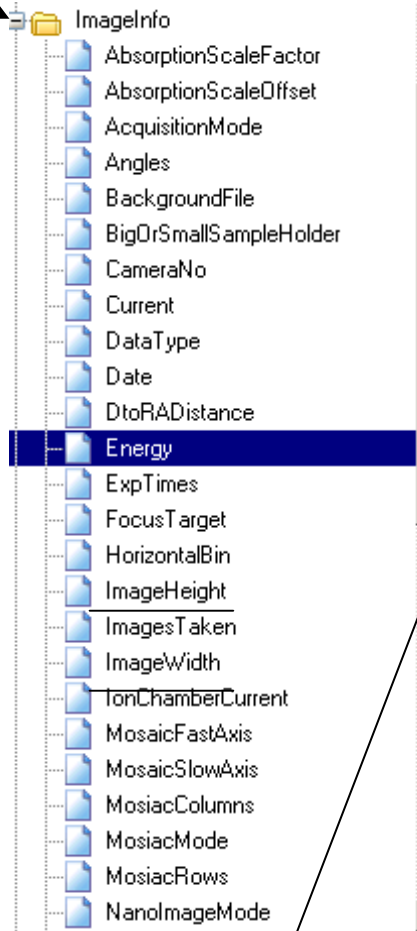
ImageInfo
AbsorptionScaleFactor
AbsorptionScaleOffset
AcquisitionMode
Angles
BackgroundFile
BigOrSmallSampleHolder
CameraNo
Current
DataType
Date
DtoRADistance
Energy
ExpTimes
FocusTarget
HorizontalBin
ImageHeight
ImagesTaken
ImageWidth
IonChamberCurrent
MosaicFastAxis
MosaicSlowAxis
MosiacColumns
MosiacMode
MosiacRows
NanoImageMode